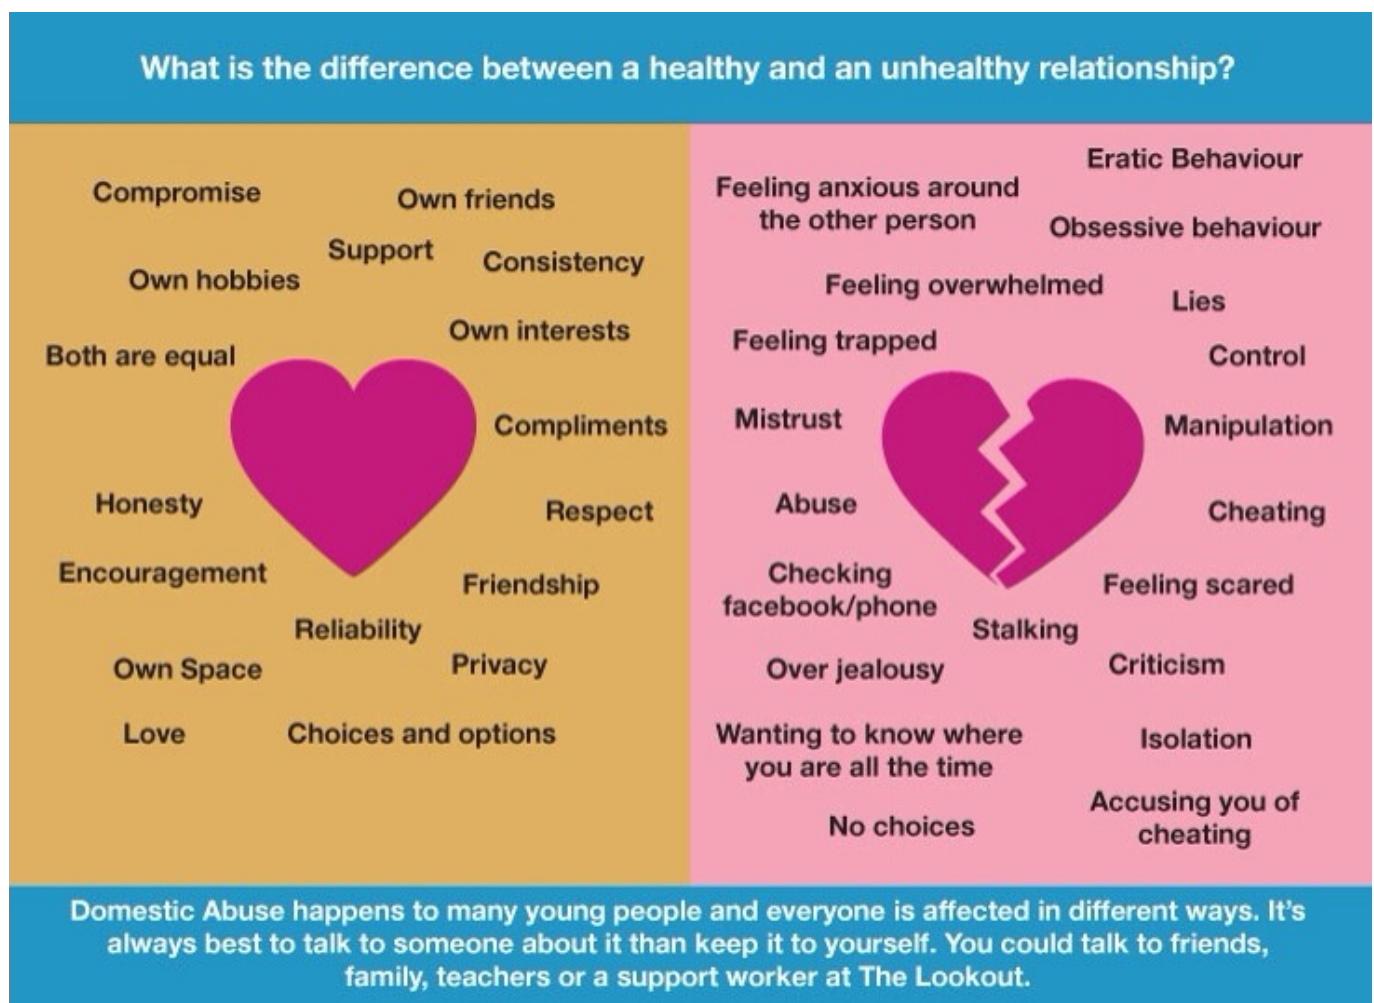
What is the difference between a healthy and an unhealthy relationship?

Compromise

Own friends

Support

Consistency

Own hobbies

Own interests

Both are equal

Compliments

Honesty

Respect

Encouragement

Friendship

Reliability

Own Space

Privacy

Love

Choices and options

Eratic Behaviour

Feeling anxious around the other person

Obsessive behaviour

Feeling overwhelmed

Lies

Feeling trapped

Control

Mistrust

Manipulation

Abuse

Cheating

Checking facebook/phone

Feeling scared

Stalking

Over jealousy

Criticism

Wanting to know where you are all the time

Isolation

No choices

Accusing you of cheating

Domestic Abuse happens to many young people and everyone is affected in different ways. It's always best to talk to someone about it than keep it to yourself. You could talk to friends, family, teachers or a support worker at The Lookout.